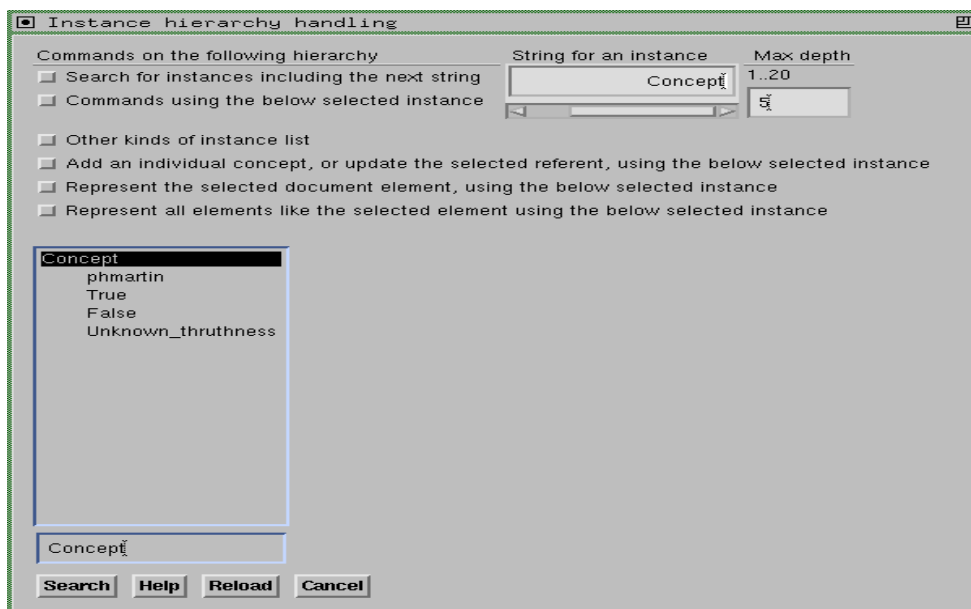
Instance hierarchy handling

Commands on the following hierarchy

Search for instances including the next string

Commands using the below selected instance

String for an instance

Concept

Max depth

1..20

5

Other kinds of instance list

Add an individual concept, or update the selected referent, using the below selected instance

Represent the selected document element, using the below selected instance

Represent all elements like the selected element using the below selected instance

Concept
phmartin
True
False
Unknown_thruthness

Concept

Search Help Reload Cancel